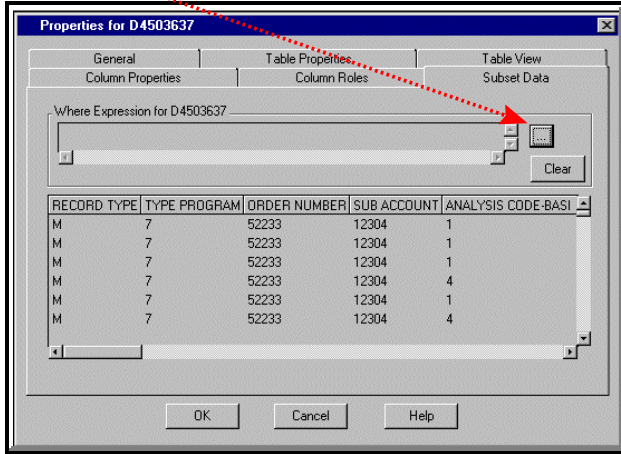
Properties for D4503637

General
Table Properties
Table View
Column Properties
Column Roles
Subset Data

Where Expression for D4503637

...
Clear

| RECORD TYPE | TYPE PROGRAM | ORDER NUMBER | SUB ACCOUNT | ANALYSIS CODE-BASI |
|---|---|---|---|---|
| M | 7 | 52233 | 12304 | 1 |
| M | 7 | 52233 | 12304 | 1 |
| M | 7 | 52233 | 12304 | 1 |
| M | 7 | 52233 | 12304 | 4 |
| M | 7 | 52233 | 12304 | 1 |
| M | 7 | 52233 | 12304 | 4 |

OK
Cancel
Help